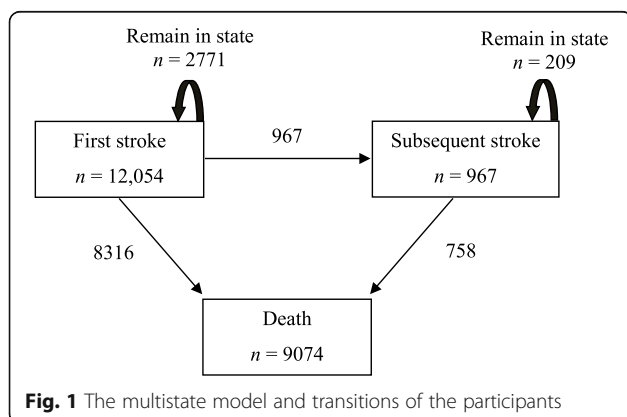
Remain in state
$n$ = 2771

Remain in state
$n$ = 209

First stroke
$n$ = 12,054

967

Subsequent stroke
$n$ = 967

8316

758

Death
$n$ = 9074

**Fig. 1** The multistate model and transitions of the participants